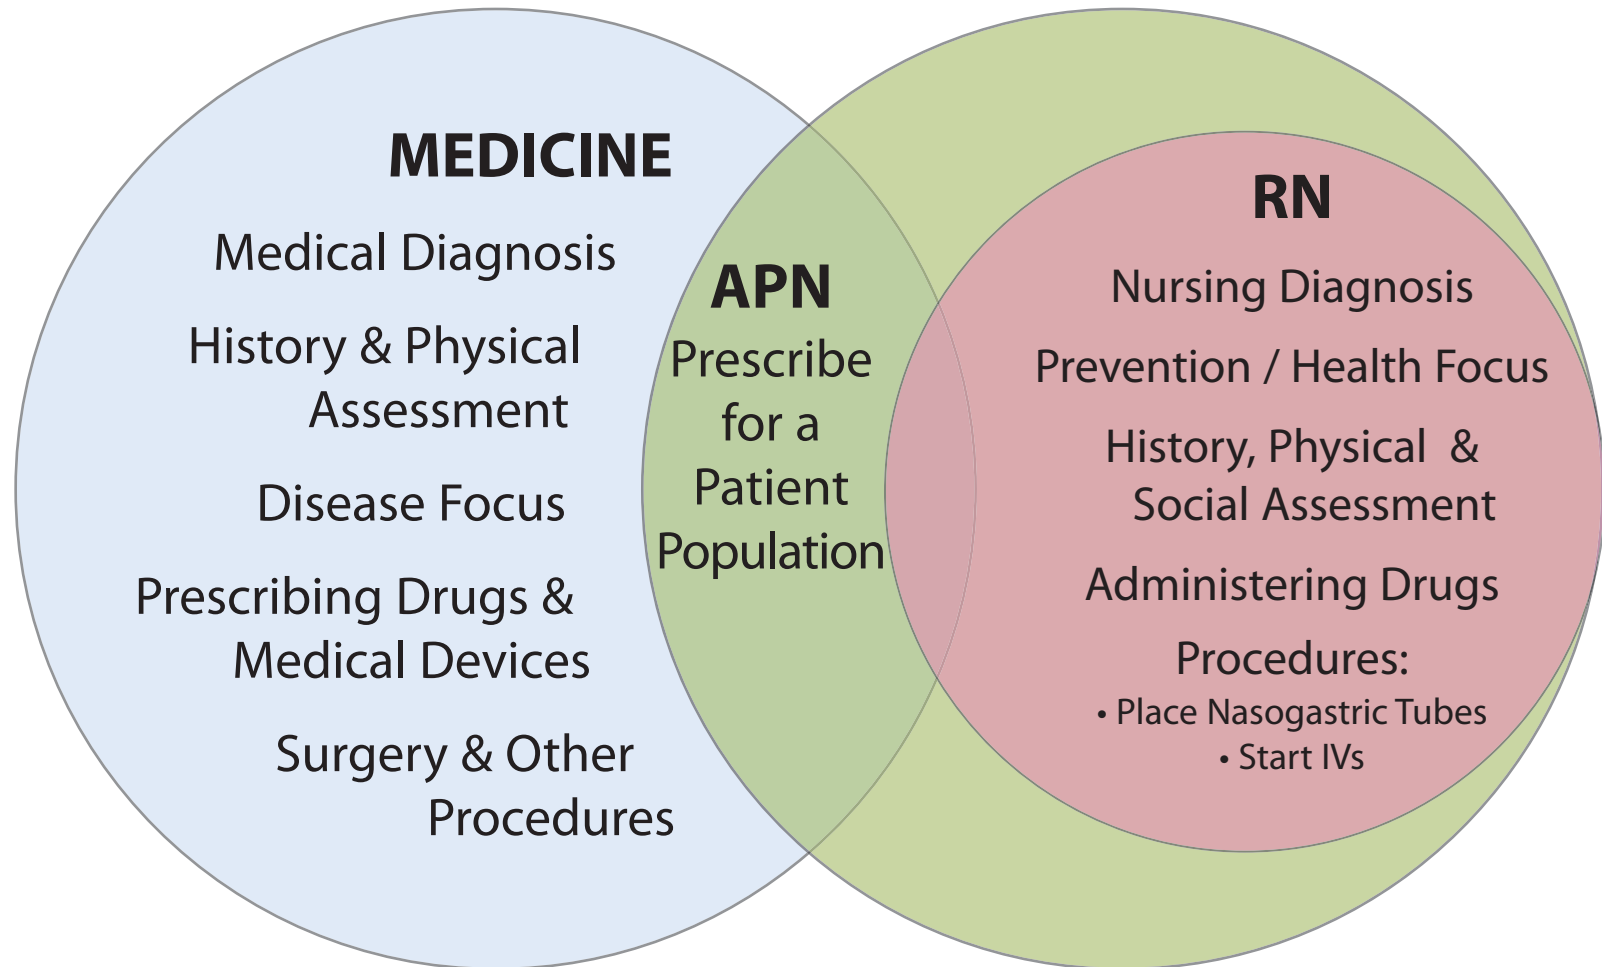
MEDICINE

Medical Diagnosis

History & Physical Assessment

Disease Focus

Prescribing Drugs & Medical Devices

Surgery & Other Procedures

APN

Prescribe for a Patient Population

RN

Nursing Diagnosis

Prevention / Health Focus

History, Physical & Social Assessment

Administering Drugs

Procedures:
• Place Nasogastric Tubes
• Start IVs